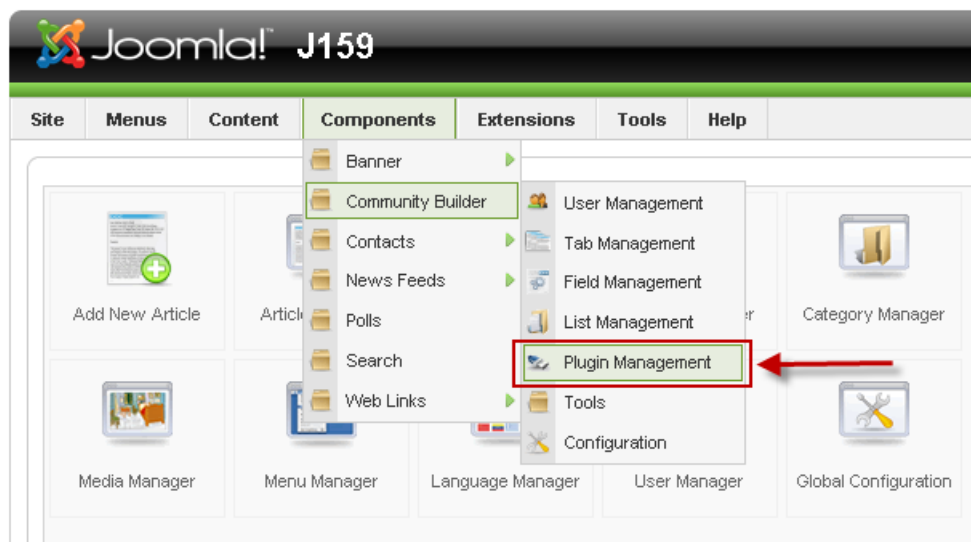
Joomla! J159

Site
Menus
Content
Components
Extensions
Tools
Help

Banner
Community Builder
Contacts
News Feeds
Polls
Search
Web Links

User Management
Tab Management
Field Management
List Management
Plugin Management
Tools
Configuration

Add New Article
Articl
r
Category Manager
Media Manager
Menu Manager
Language Manager
User Manager
Global Configuration